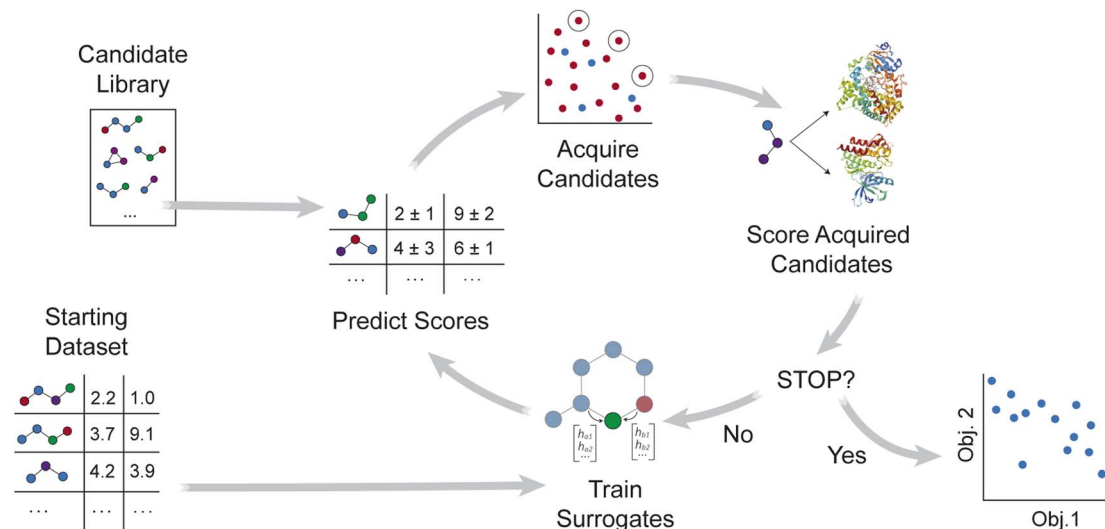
Candidate Library

...

|  | 2 ± 1 | 9 ± 2 |
|---|---|---|
|  | 4 ± 3 | 6 ± 1 |
| ... | ... | ... |

Predict Scores

Acquire Candidates

Score Acquired Candidates

Starting Dataset

|  | 2.2 | 1.0 |
|---|---|---|
|  | 3.7 | 9.1 |
|  | 4.2 | 3.9 |
| ... | ... | ... |

$\begin{bmatrix} h_{a1} \\ h_{a2} \\ \dots \end{bmatrix}$ $\begin{bmatrix} h_{b1} \\ h_{b2} \\ \dots \end{bmatrix}$

Train Surrogates

STOP?

No

Yes

Obj. 2

Obj.1